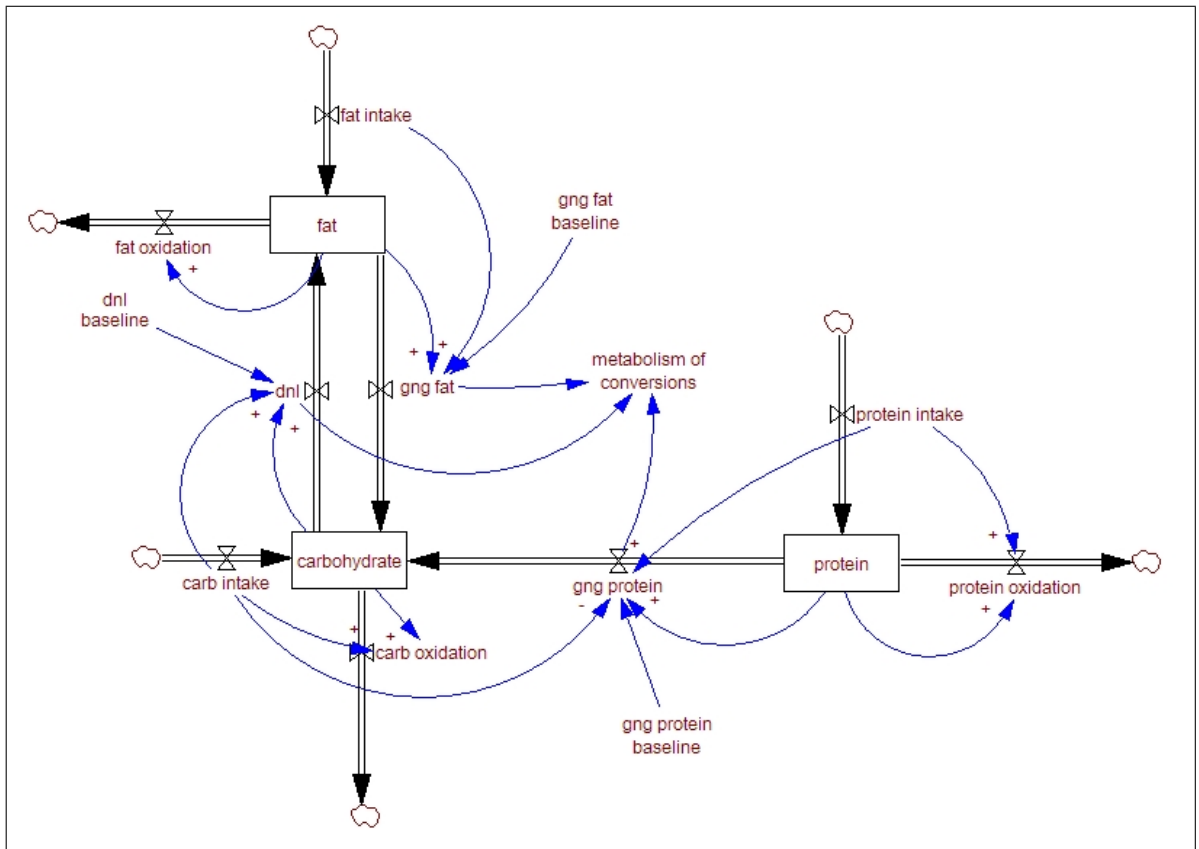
fat intake

fat

gng fat baseline

fat oxidation

+

dnl baseline

+ +

dnl

gng fat

metabolism of conversions

+ +

protein intake

carbohydrate

+

protein

carb intake

gng protein

protein oxidation

- +

+

+ +

carb oxidation

gng protein baseline